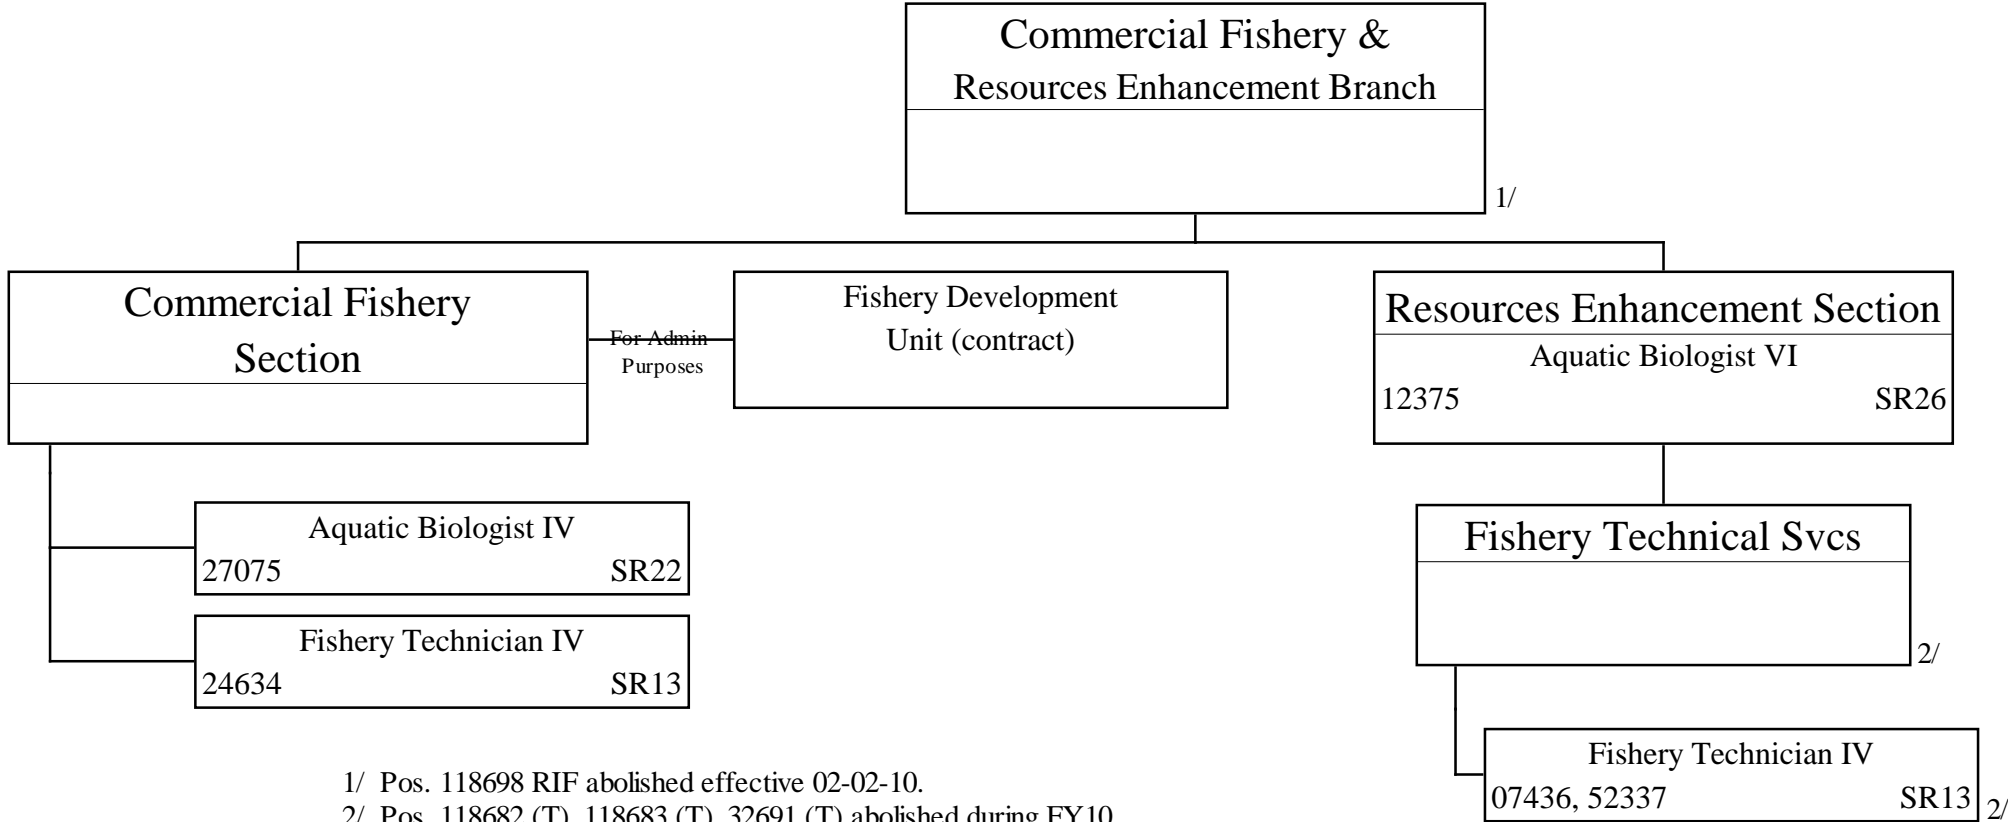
Commercial Fishery &
Resources Enhancement Branch

1/

Commercial Fishery
Section

For Admin
Purposes

Fishery Development
Unit (contract)

Resources Enhancement Section
Aquatic Biologist VI
12375 SR26

Aquatic Biologist IV
27075 SR22

Fishery Technician IV
24634 SR13

Fishery Technical Svcs

2/

Fishery Technician IV
07436, 52337 SR13 2/

1/ Pos. 118698 RIF abolished effective 02-02-10.
2/ Pos. 118682 (T), 118683 (T), 32691 (T) abolished during FY10